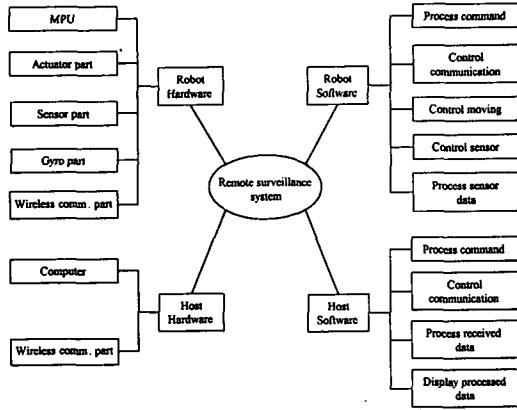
MPU

Actuator part

Sensor part

Gyro part

Wireless comm. part

Robot Hardware

Robot Software

Process command

Control communication

Control moving

Control sensor

Process sensor data

Remote surveillance system

Computer

Wireless comm. part

Host Hardware

Host Software

Process command

Control communication

Process received data

Display processed data